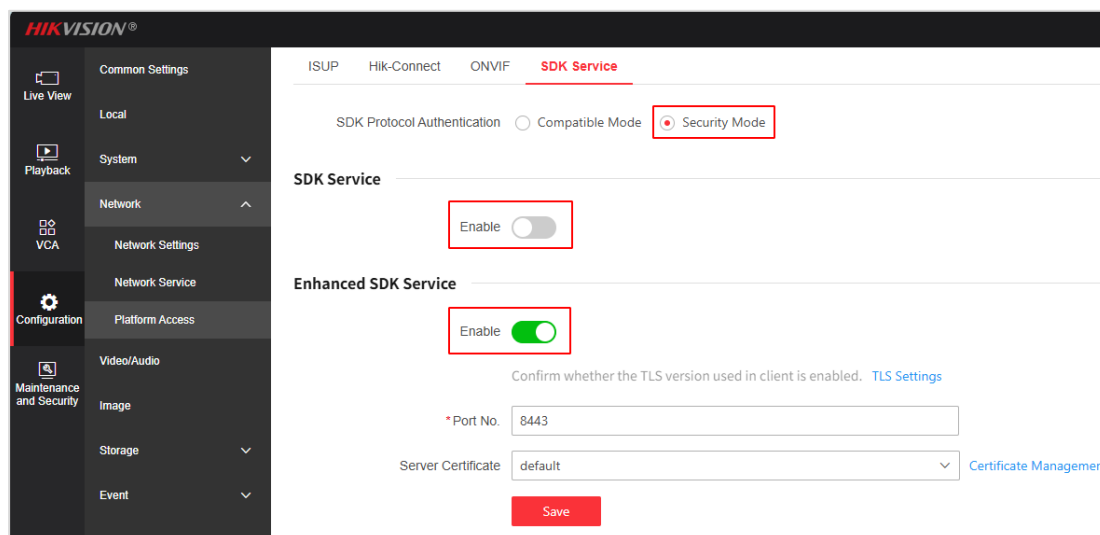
HIKVISION®

Live View

Playback

VCA

Configuration

Maintenance and Security

Common Settings

Local

System

Network

Network Settings

Network Service

Platform Access

Video/Audio

Image

Storage

Event

ISUP Hik-Connect ONVIF SDK Service

SDK Protocol Authentication Compatible Mode Security Mode

SDK Service

Enable

Enhanced SDK Service

Enable

Confirm whether the TLS version used in client is enabled. TLS Settings

*Port No. 8443

Server Certificate default Certificate Managemer

Save